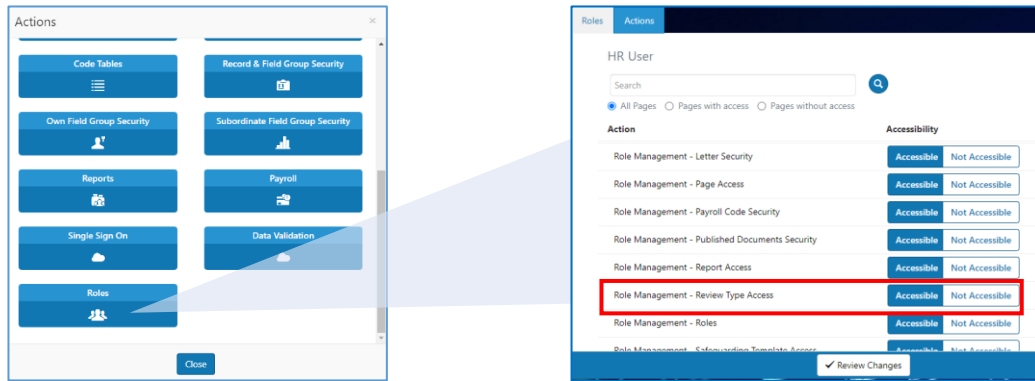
Actions ×

Code Tables

Record & Field Group Security

Own Field Group Security

Subordinate Field Group Security

Reports

Payroll

Single Sign On

Data Validation

Roles

Close

Roles Actions

HR User

Search

All Pages Pages with access Pages without access

| Action | Accessibility |
|---|---|
| Role Management - Letter Security | Accessible Not Accessible |
| Role Management - Page Access | Accessible Not Accessible |
| Role Management - Payroll Code Security | Accessible Not Accessible |
| Role Management - Published Documents Security | Accessible Not Accessible |
| Role Management - Report Access | Accessible Not Accessible |
| Role Management - Review Type Access | Accessible Not Accessible |
| Role Management - Roles | Accessible Not Accessible |
| Role Management - Safeguarding Template Access | Accessible Not Accessible |

✓ Review Changes